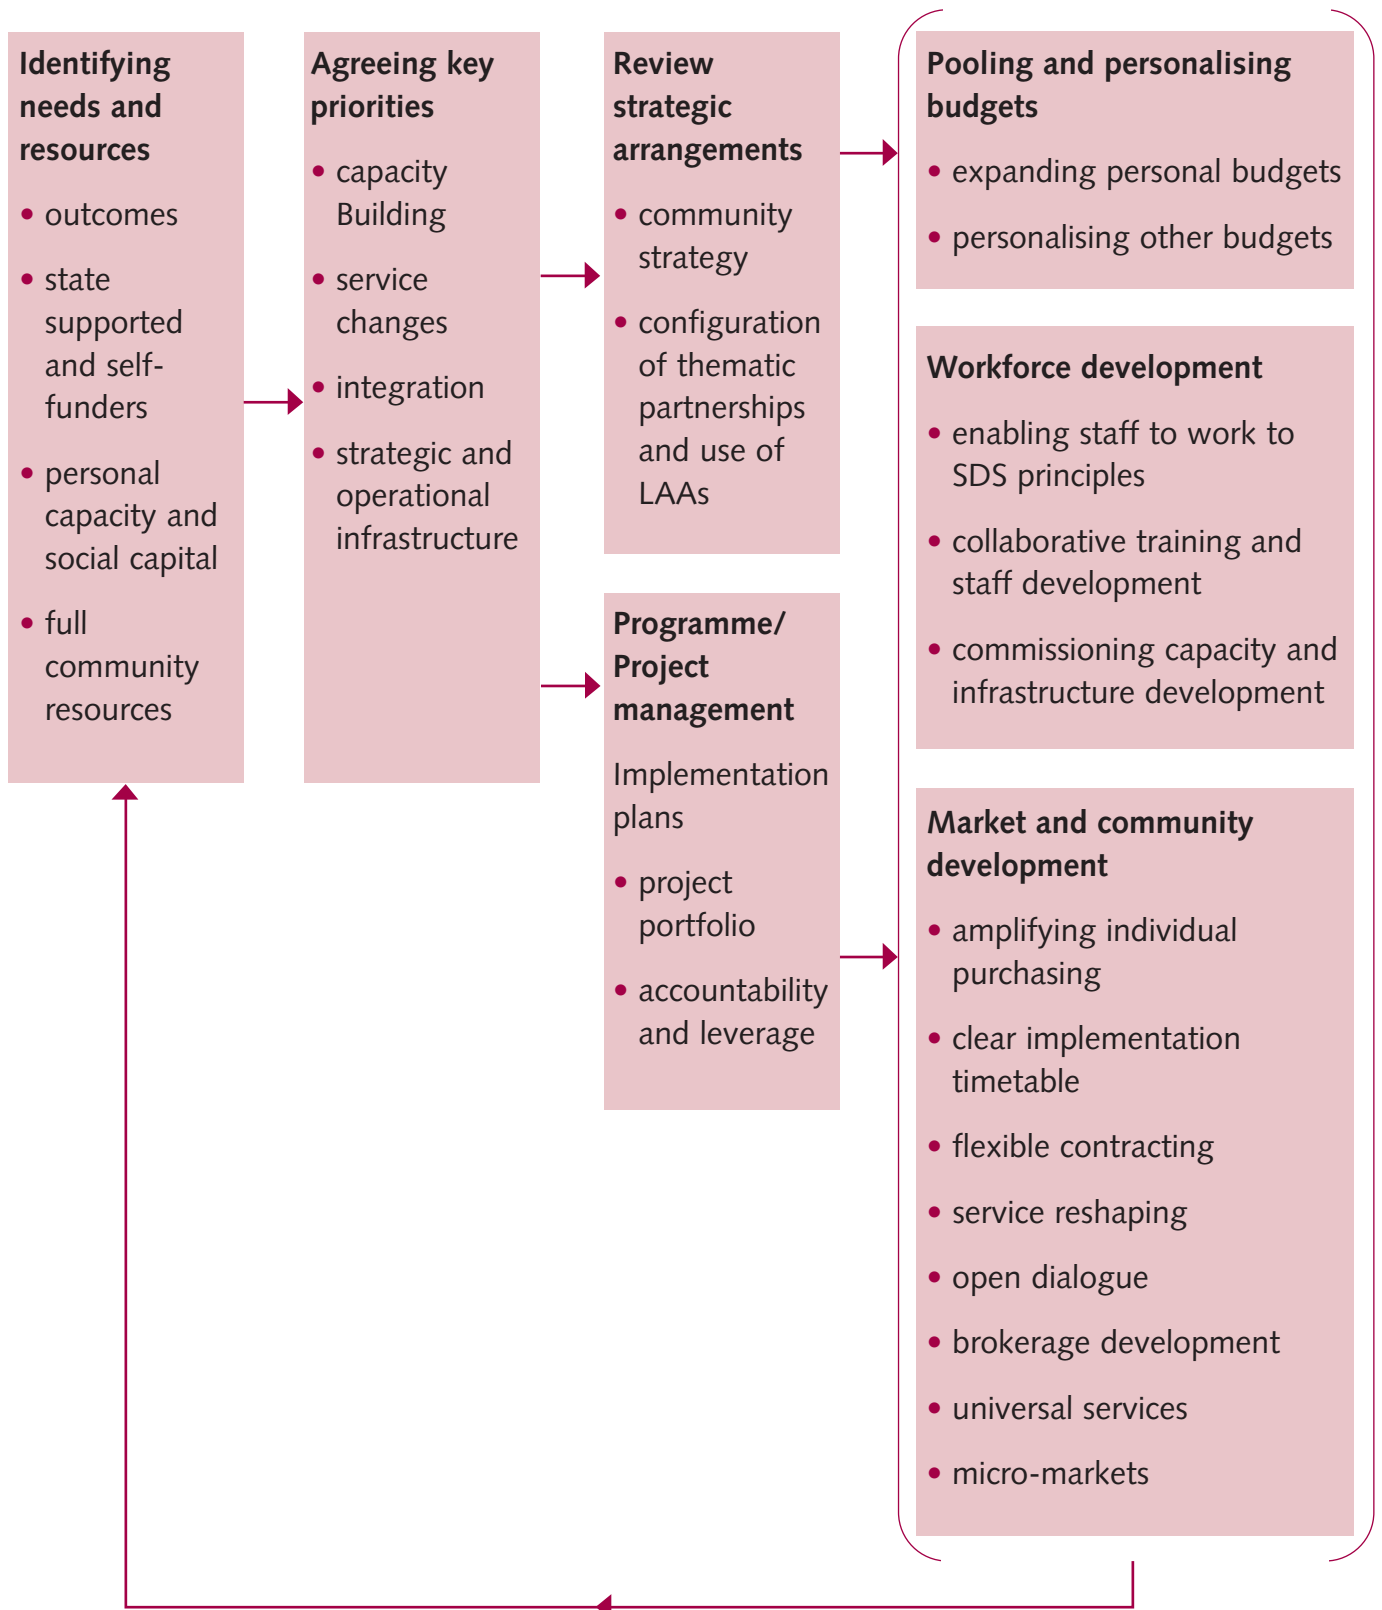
**Identifying needs and resources**

- outcomes
- state supported and self-funders
- personal capacity and social capital
- full community resources

**Agreeing key priorities**

- capacity Building
- service changes
- integration
- strategic and operational infrastructure

**Review strategic arrangements**

- community strategy
- configuration of thematic partnerships and use of LAAs

**Programme/ Project management**

Implementation plans

- project portfolio
- accountability and leverage

**Pooling and personalising budgets**

- expanding personal budgets
- personalising other budgets

**Workforce development**

- enabling staff to work to SDS principles
- collaborative training and staff development
- commissioning capacity and infrastructure development

**Market and community development**

- amplifying individual purchasing
- clear implementation timetable
- flexible contracting
- service reshaping
- open dialogue
- brokerage development
- universal services
- micro-markets